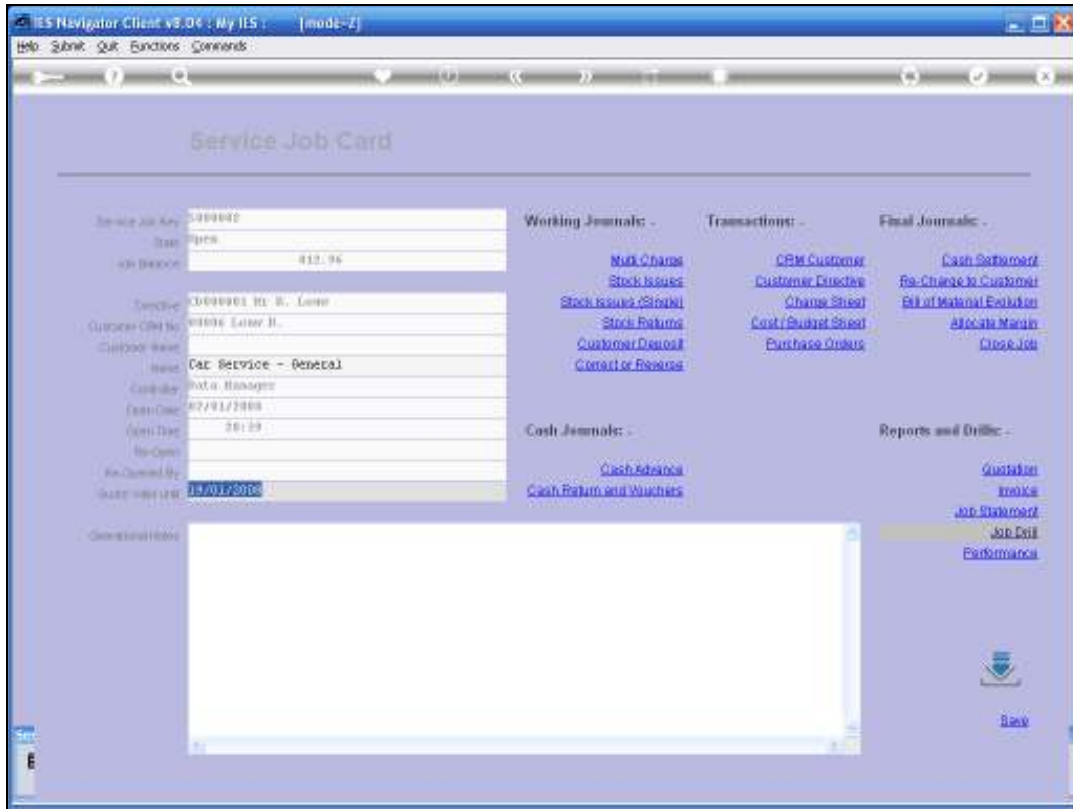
IES Navigator Client v8.04 : My IES : [mode-Z]

Help Submit Quit Functions Commands

Service Job Card

Service Job Key 1000002
State Open
Job Balance 812.96

Directive CD000001 Mr B. Lowe
Customer CRM No 00006 Lowe B.
Customer Name
Name Car Service - General
Controller Data Manager
Open Date 07/01/2008
Open Time 20:39
Re-Open
Re-Opened By
Quote Valid Until 10/01/2008

Operational Notes

Working Journals: -

Multi Charge
Stock Issues
Stock Issues (Single)
Stock Returns
Customer Deposit
Correct or Reverse

Cash Journals: -

Cash Advance
Cash Return and Vouchers

Transactions: -

CRM Customer
Customer Directive
Charge Sheet
Cost / Budget Sheet
Purchase Orders

Final Journals: -

Cash Settlement
Re-Charge to Customer
Bill of Material Evolution
Allocate Margin
Close Job

Reports and Drills: -

Quotation
Invoice
Job Statement
Job Drill
Performance

Save